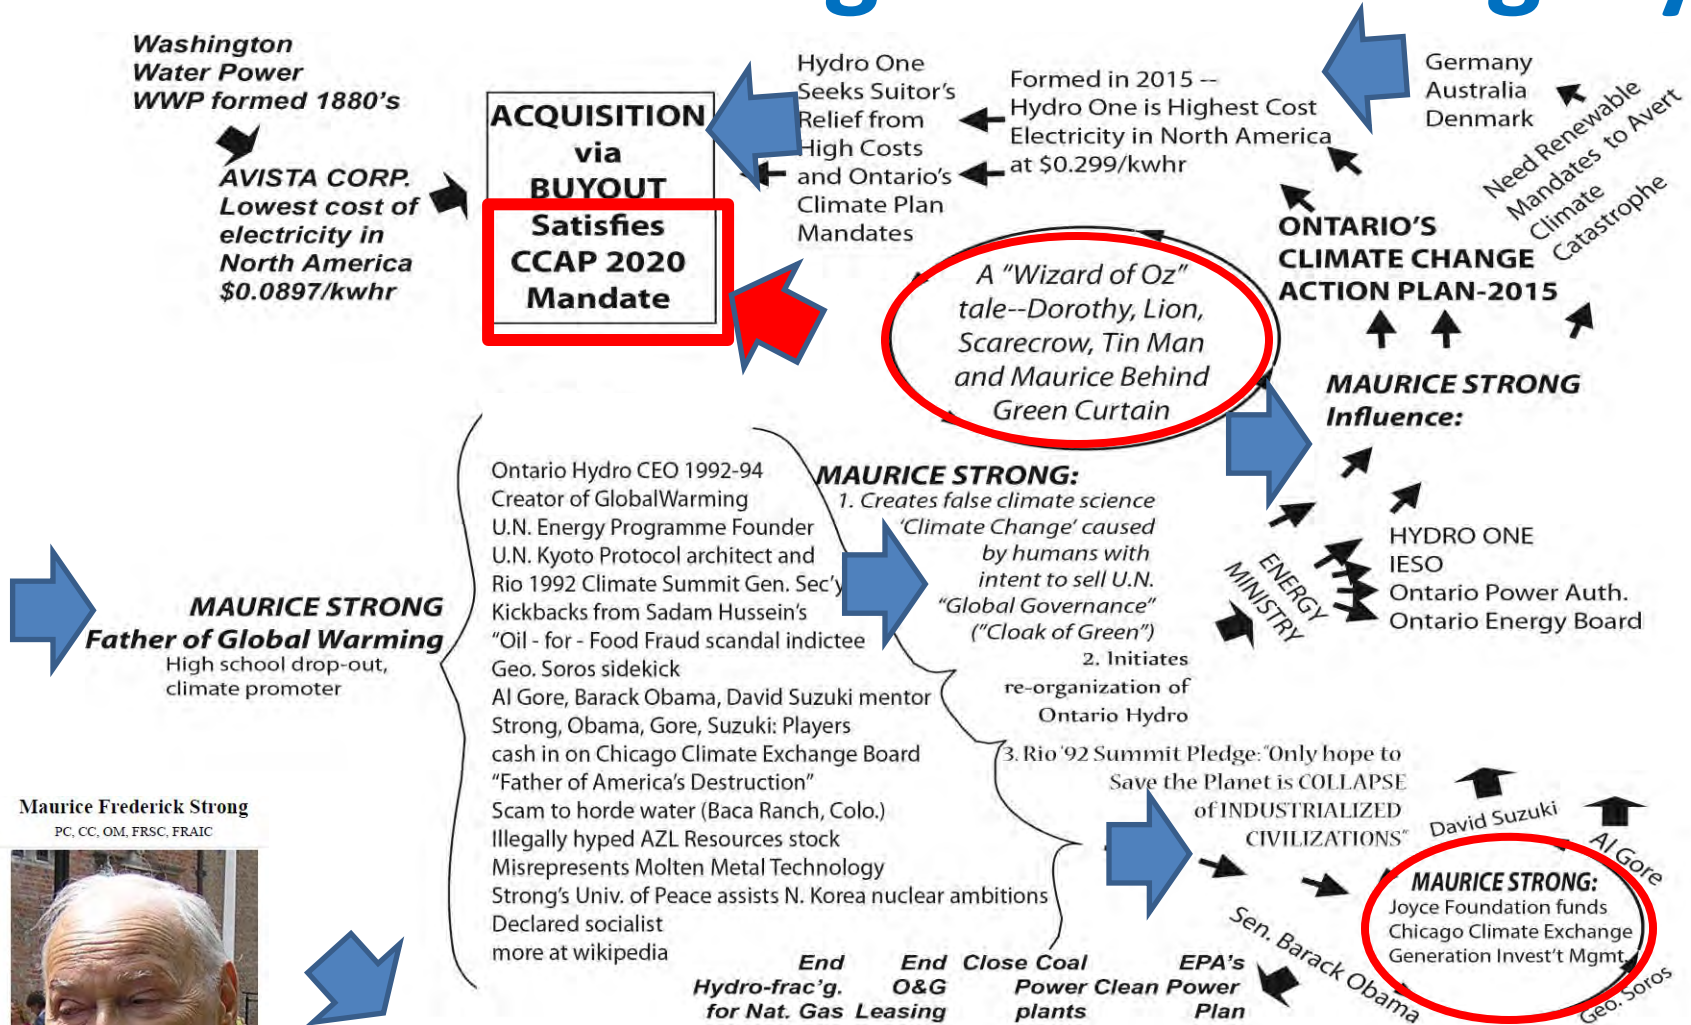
Washington Water Power WWP formed 1880's

AVISTA CORP. Lowest cost of electricity in North America $0.0897/kwhr

ACQUISITION via BUYOUT

Satisfies CCAP 2020 Mandate

Hydro One Seeks Suitor's Relief from High Costs and Ontario's Climate Plan Mandates

Formed in 2015 -- Hydro One is Highest Cost Electricity in North America at $0.299/kwhr

Germany Australia Denmark

Need Renewable Mandates to Avert Climate Catastrophe

ONTARIO'S CLIMATE CHANGE ACTION PLAN-2015

A "Wizard of Oz" tale--Dorothy, Lion, Scarecrow, Tin Man and Maurice Behind Green Curtain

MAURICE STRONG Influence:

Ontario Hydro CEO 1992-94
Creator of GlobalWarming
U.N. Energy Programme Founder
U.N. Kyoto Protocol architect and
Rio 1992 Climate Summit Gen. Sec'y
Kickbacks from Sadam Hussein's
"Oil - for - Food Fraud scandal indictee
Geo. Soros sidekick
Al Gore, Barack Obama, David Suzuki mentor
Strong, Obama, Gore, Suzuki: Players
cash in on Chicago Climate Exchange Board
"Father of America's Destruction"
Scam to horde water (Baca Ranch, Colo.)
Illegally hyped AZL Resources stock
Misrepresents Molten Metal Technology
Strong's Univ. of Peace assists N. Korea nuclear ambitions
Declared socialist
more at wikipedia

MAURICE STRONG:
1. Creates false climate science 'Climate Change' caused by humans with intent to sell U.N. "Global Governance" ("Cloak of Green")
2. Initiates re-organization of Ontario Hydro
3. Rio '92 Summit Pledge: "Only hope to Save the Planet is COLLAPSE of INDUSTRIALIZED CIVILIZATIONS"

ENERGY MINISTRY

HYDRO ONE
IESO
Ontario Power Auth.
Ontario Energy Board

MAURICE STRONG Father of Global Warming
High school drop-out, climate promoter

Maurice Frederick Strong
PC, CC, OM, FRSC, FRAIC

David Suzuki

Al Gore

MAURICE STRONG:
Joyce Foundation funds Chicago Climate Exchange Generation Invest't Mgmt

Geo. Soros

Sen. Barack Obama

End Hydro-frac'g. for Nat. Gas

End O&G Leasing

Close Coal plants

EPA's Power Clean Power Plan